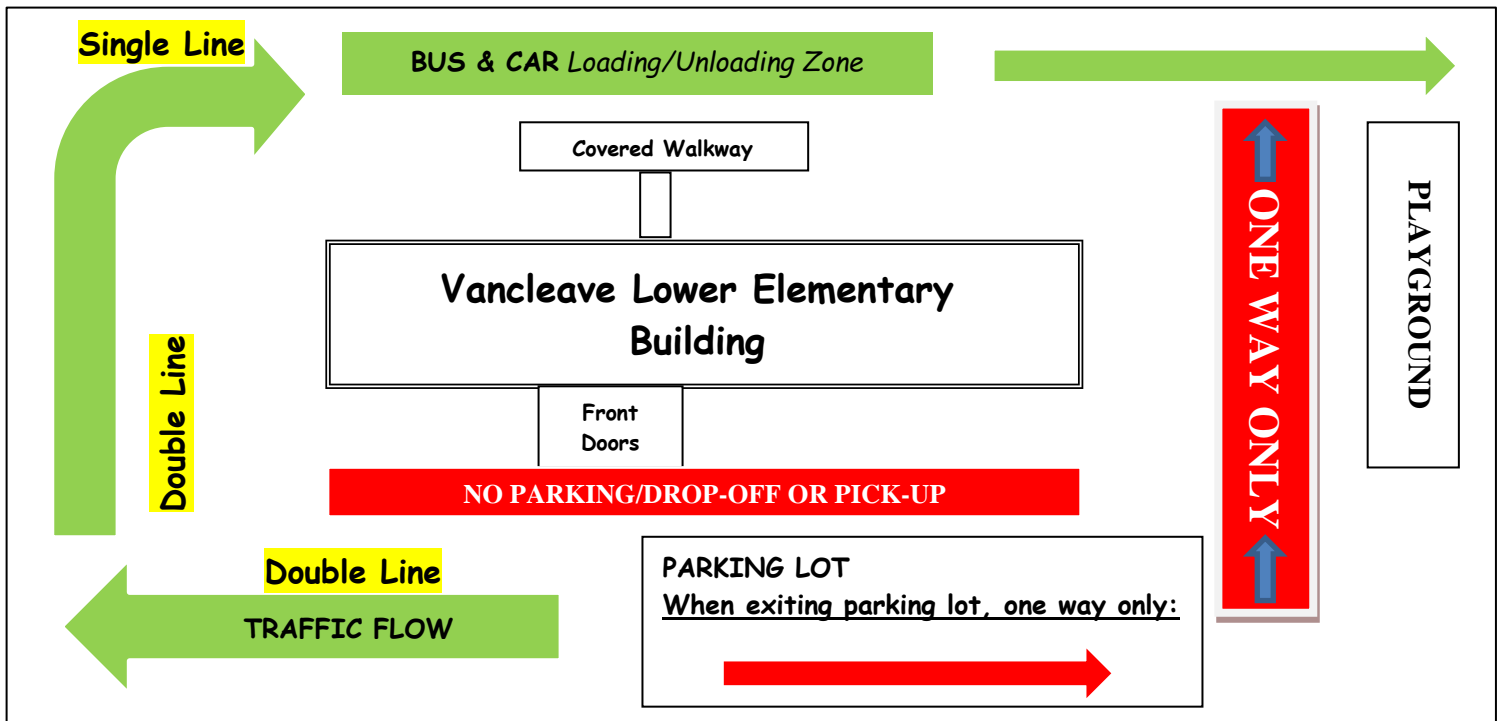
Single Line

BUS & CAR Loading/Unloading Zone

Covered Walkway

Vancleave Lower Elementary Building

Front Doors

NO PARKING/DROP-OFF OR PICK-UP

ONE WAY ONLY

PLAYGROUND

Double Line

Double Line

TRAFFIC FLOW

PARKING LOT
When exiting parking lot, one way only: